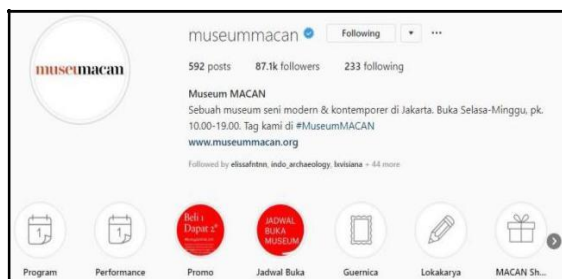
museummacan

museummacan
Following
···

592 posts 87.1k followers 233 following

Museum MACAN
Sebuah museum seni modern & kontemporer di Jakarta. Buka Selasa-Minggu, pk. 10.00-19.00. Tag kami di #MuseumMACAN
www.museummacan.org

Followed by elissafntnn, indo_archaeology, lxvisiana + 44 more

1
1
Beli 1 Dapat 2*
JADWAL BUKA MUSEUM

Program
Performance
Promo
Jadwal Buka
Guernica
Lokakarya
MACAN Sh...